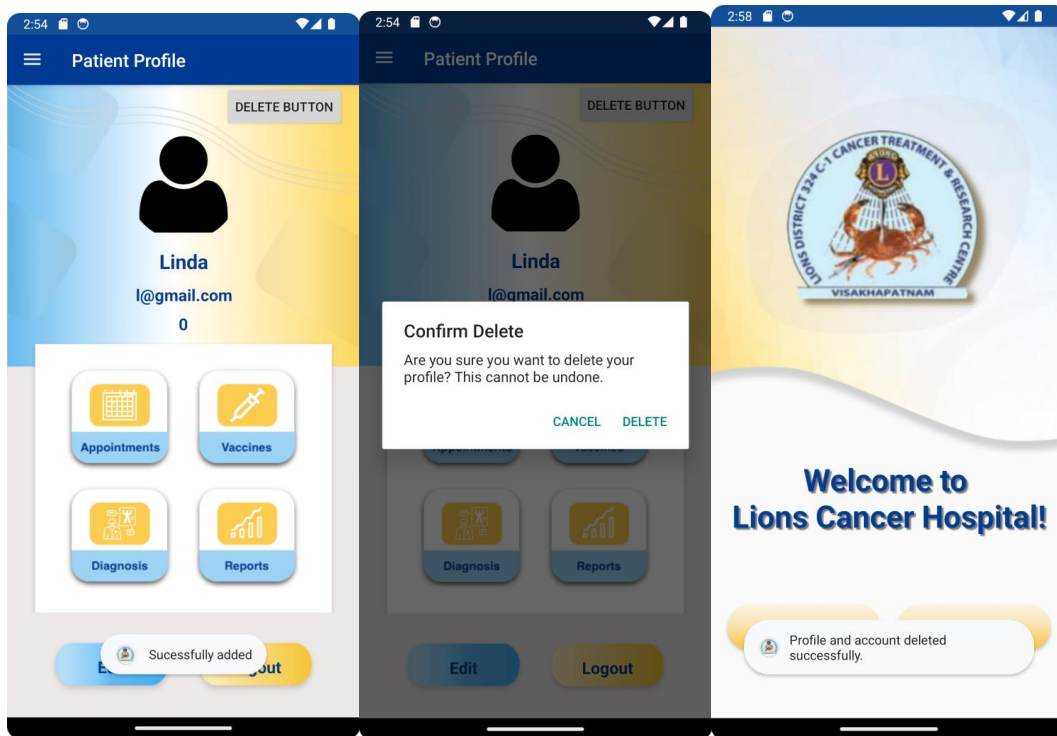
2:54

Patient Profile

DELETE BUTTON

Linda

l@gmail.com

0

Appointments

Vaccines

Diagnosis

Reports

Ed

Sucessfully added

gout

2:54

Patient Profile

DELETE BUTTON

Linda

l@gmail.com

Confirm Delete

Are you sure you want to delete your profile? This cannot be undone.

CANCEL DELETE

Diagnosis

Reports

Edit

Logout

2:58

LIONS DISTRICT 324 C-1 CANCER TREATMENT & RESEARCH CENTRE

L

VISAKHAPATNAM

Welcome to Lions Cancer Hospital!

Profile and account deleted successfully.